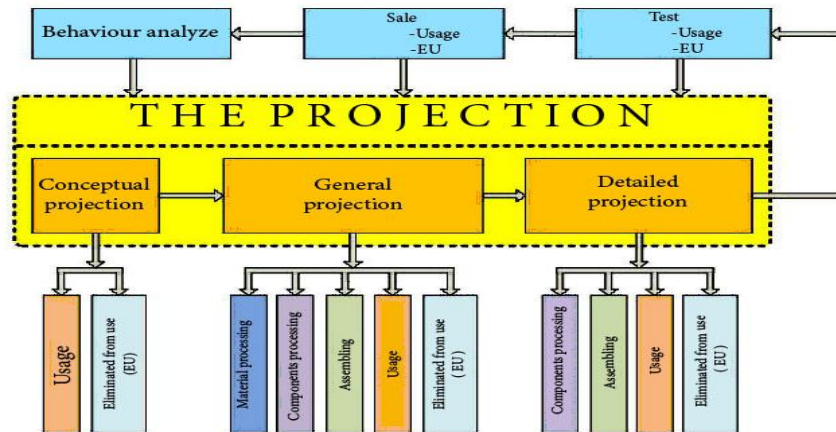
Behaviour analyze

Sale
-Usage
-EU

Test
-Usage
-EU

THE PROJECTION

Conceptual projection

General projection

Detailed projection

Usage

Eliminated from use (EU)

Material processing

Components processing

Assembling

Usage

Eliminated from use (EU)

Components processing

Assembling

Usage

Eliminated from use (EU)